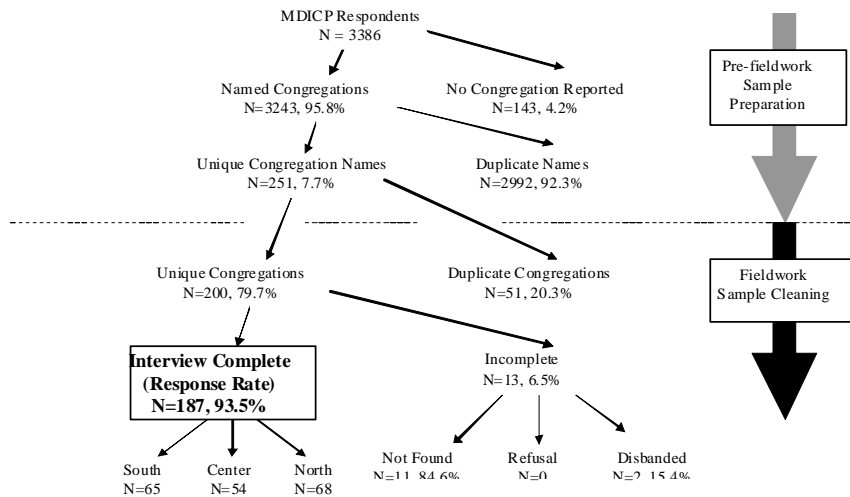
MDICP Respondents
N = 3386

Named Congregations
N=3243, 95.8%

No Congregation Reported
N=143, 4.2%

Unique Congregation Names
N=251, 7.7%

Duplicate Names
N=2992, 92.3%

Unique Congregations
N=200, 79.7%

Duplicate Congregations
N=51, 20.3%

Interview Complete
(Response Rate)
N=187, 93.5%

Incomplete
N=13, 6.5%

South
N=65

Center
N=54

North
N=68

Not Found
N=11, 84.6%

Refusal
N=0

Disbanded
N=2, 15.4%

Pre-fieldwork Sample Preparation

Fieldwork Sample Cleaning